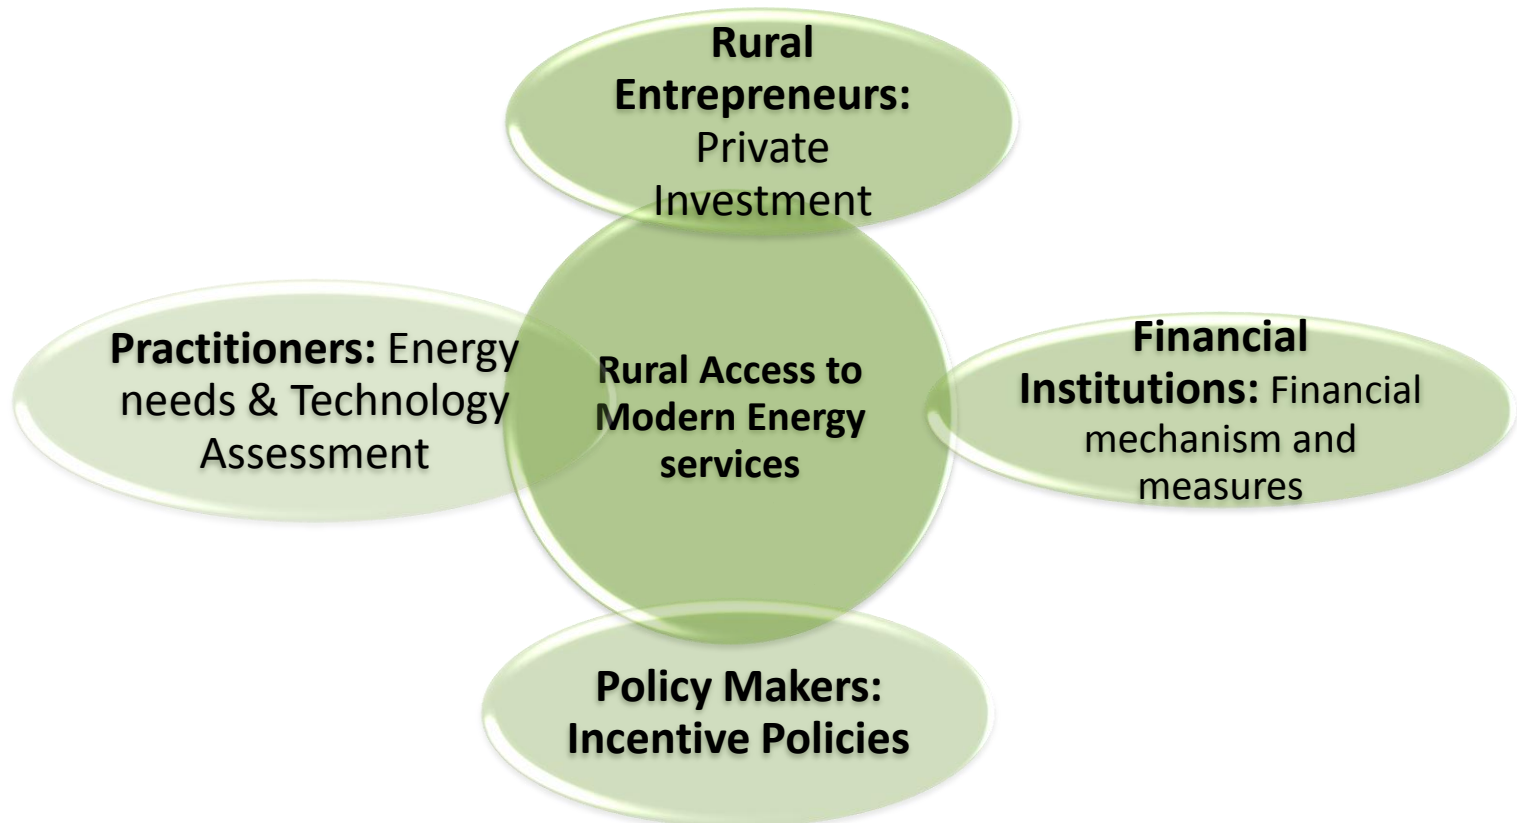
Rural Entrepreneurs: Private Investment

Practitioners: Energy needs & Technology Assessment

Rural Access to Modern Energy services

Financial Institutions: Financial mechanism and measures

Policy Makers: Incentive Policies